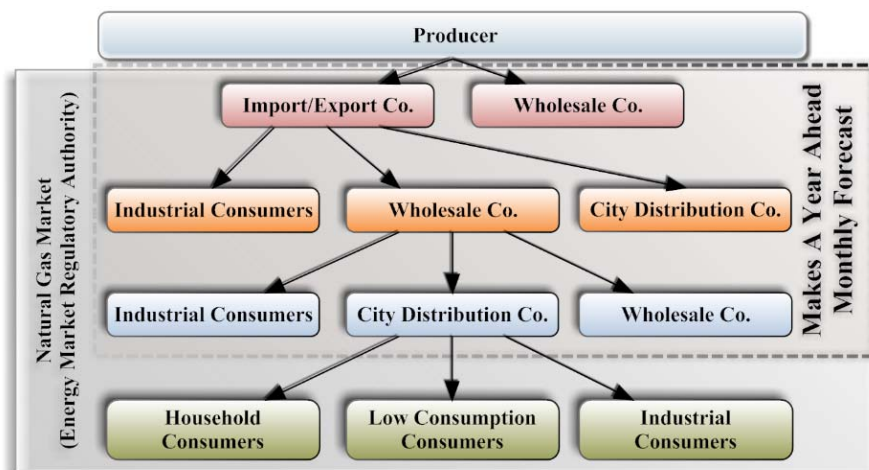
Producer

Natural Gas Market
(Energy Market Regulatory Authority)

Import/Export Co.

Wholesale Co.

Makes A Year Ahead
Monthly Forecast

Industrial Consumers

Wholesale Co.

City Distribution Co.

Industrial Consumers

City Distribution Co.

Wholesale Co.

Household Consumers

Low Consumption Consumers

Industrial Consumers